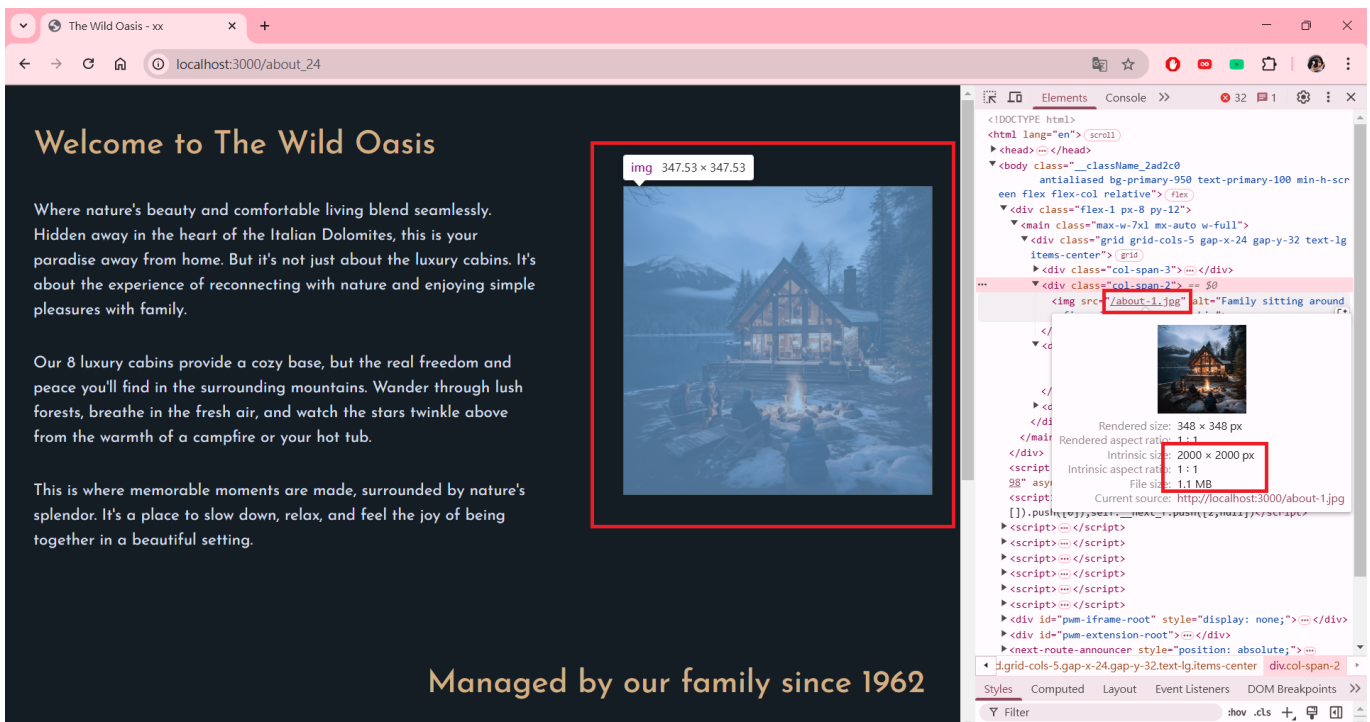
The Wild Oasis - xx

localhost:3000/about_24

Welcome to The Wild Oasis

Where nature's beauty and comfortable living blend seamlessly. Hidden away in the heart of the Italian Dolomites, this is your paradise away from home. But it's not just about the luxury cabins. It's about the experience of reconnecting with nature and enjoying simple pleasures with family.

Our 8 luxury cabins provide a cozy base, but the real freedom and peace you'll find in the surrounding mountains. Wander through lush forests, breathe in the fresh air, and watch the stars twinkle above from the warmth of a campfire or your hot tub.

This is where memorable moments are made, surrounded by nature's splendor. It's a place to slow down, relax, and feel the joy of being together in a beautiful setting.

img 347.53 × 347.53

Managed by our family since 1962

Elements Console 32 1

<!DOCTYPE html>
<html lang="en"> scroll
<head> ··· </head>
<body class="__className_2ad2c0 antialiased bg-primary-950 text-primary-100 min-h-screen flex flex-col relative"> flex
<div class="flex-1 px-8 py-12">
<main class="max-w-7xl mx-auto w-full">
<div class="grid grid-cols-5 gap-x-24 gap-y-32 text-lg items-center"> grid
<div class="col-span-3"> ··· </div>
<div class="col-span-2"> == $0
<img src="/about-1.jpg" alt="Family sitting around
</
</
</di
</main
</div>
<script
98" asy
<script
[]).push([0]),self.__next_f.push([2,null])</script>
<script> ··· </script>
<script> ··· </script>
<script> ··· </script>
<script> ··· </script>
<script> ··· </script>
<script> ··· </script>
<div id="pwm-iframe-root" style="display: none;"> ··· </div>
<div id="pwm-extension-root"> ··· </div>
<next-route-announcer style="position: absolute;">

Rendered size: 348 × 348 px
Rendered aspect ratio: 1 : 1
Intrinsic size: 2000 × 2000 px
Intrinsic aspect ratio: 1 : 1
File size: 1.1 MB
Current source: http://localhost:3000/about-1.jpg

d.grid-cols-5.gap-x-24.gap-y-32.text-lg.items-center div.col-span-2

Styles Computed Layout Event Listeners DOM Breakpoints

Filter :hov .cls